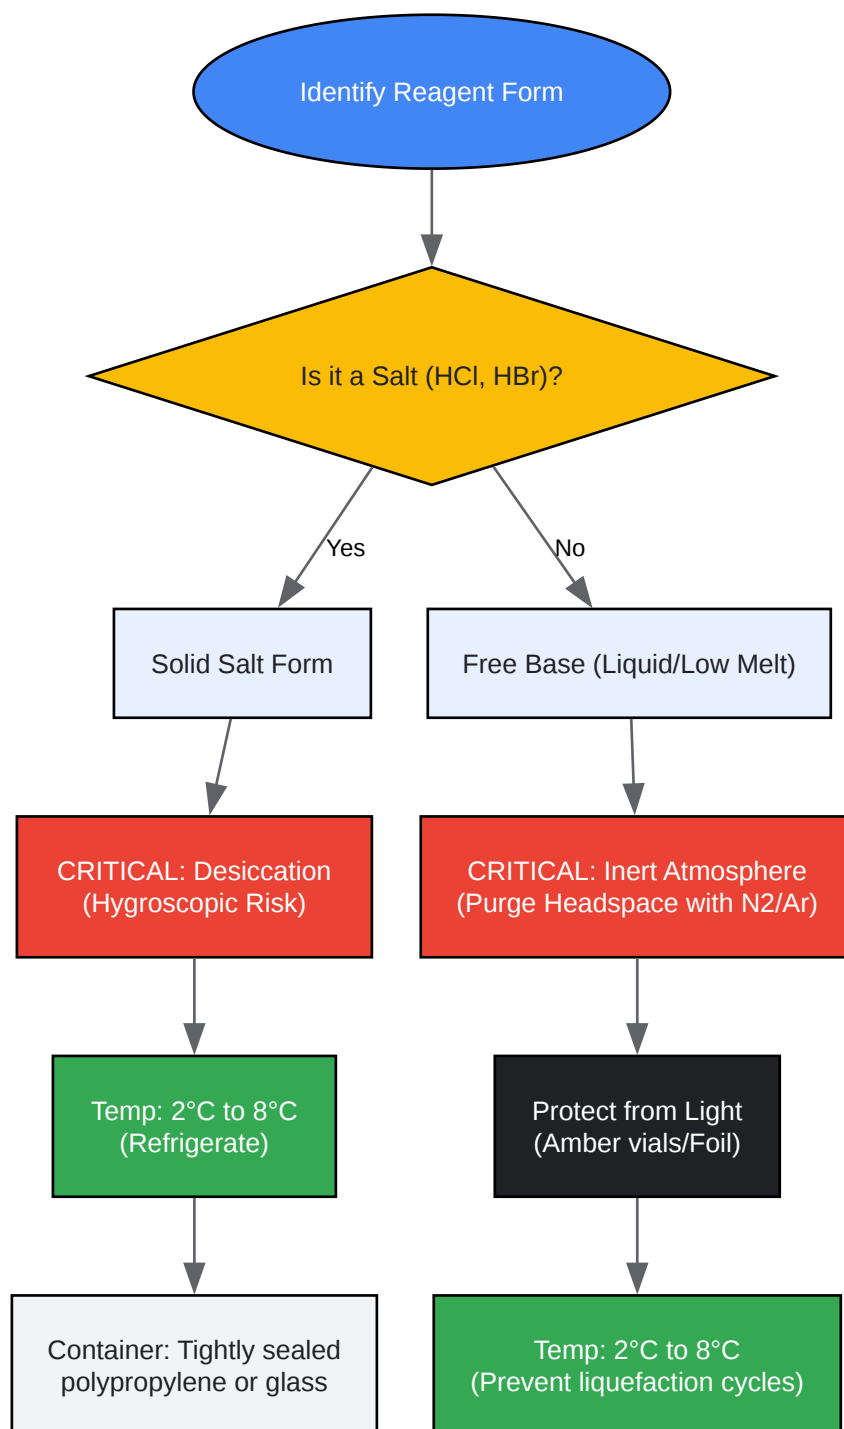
Identify Reagent Form

Is it a Salt (HCl, HBr)?

Yes

No

Solid Salt Form

Free Base (Liquid/Low Melt)

CRITICAL: Desiccation (Hygroscopic Risk)

CRITICAL: Inert Atmosphere (Purge Headspace with N2/Ar)

Temp: 2°C to 8°C (Refrigerate)

Protect from Light (Amber vials/Foil)

Container: Tightly sealed polypropylene or glass

Temp: 2°C to 8°C (Prevent liquefaction cycles)